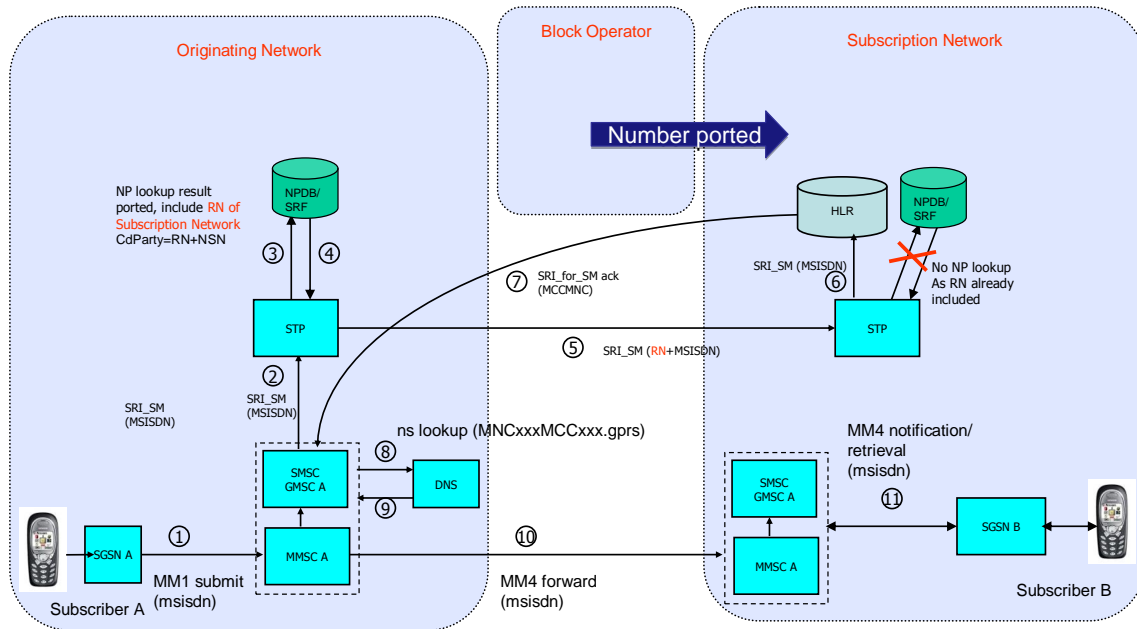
Originating Network

Block Operator

Subscription Network

Number ported

NP lookup result ported, include RN of Subscription Network CdParty=RN+NSN

NPDB/ SRF

③

④

STP

②

SRI_SM (MSISDN)

SRI_SM (MSISDN)

⑦ SRI_for_SM ack (MCCMNC)

⑤ SRI_SM (RN+MSISDN)

HLR

NPDB/ SRF

SRI_SM (MSISDN)

⑥

No NP lookup As RN already included

STP

ns lookup (MNCxxxMCCxxx.gprs)

⑧

SMSC GMSC A

DNS

⑨

SGSN A

①

MMSC A

MM1 submit (msisdn)

Subscriber A

⑩

MM4 forward (msisdn)

MM4 notification/ retrieval (msisdn)

⑪

SMSC GMSC A

MMSC A

SGSN B

Subscriber B